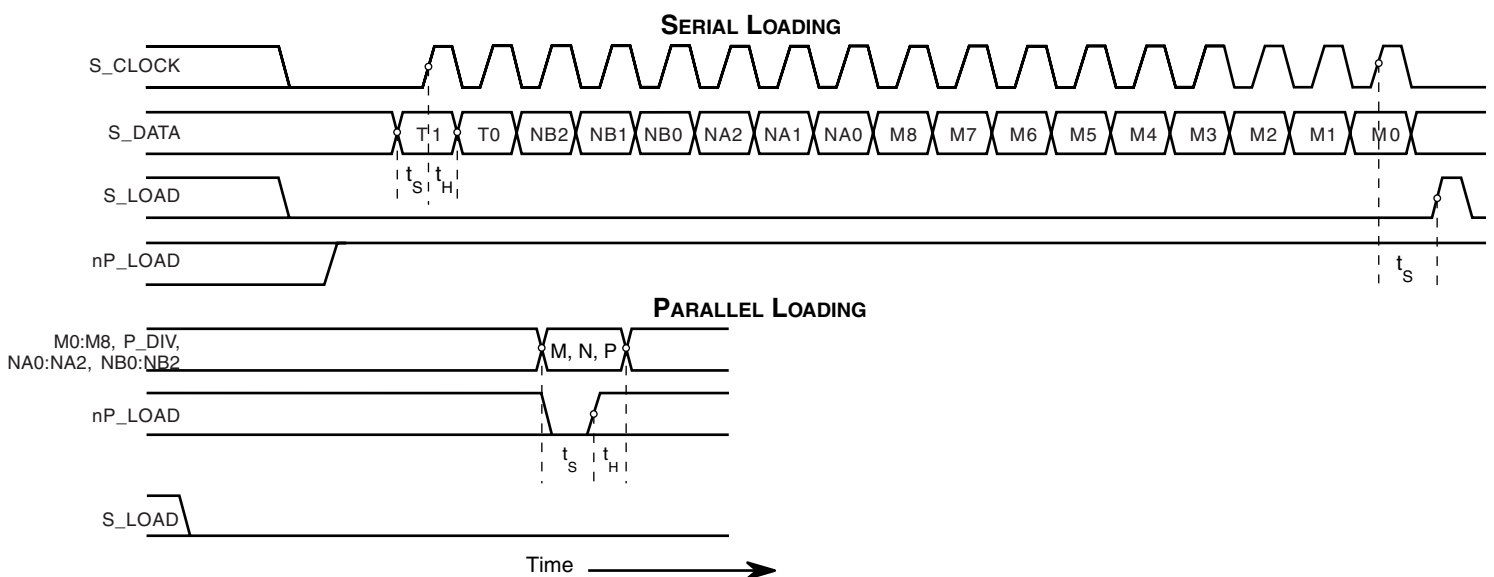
SERIAL LOADING

S_CLOCK

S_DATA

T1 T0 NB2 NB1 NB0 NA2 NA1 NA0 M8 M7 M6 M5 M4 M3 M2 M1 M0

$t_S$ $t_H$

S_LOAD

nP_LOAD

$t_S$

PARALLEL LOADING

M0:M8, P_DIV, NA0:NA2, NB0:NB2

M, N, P

nP_LOAD

$t_S$ $t_H$

S_LOAD

Time